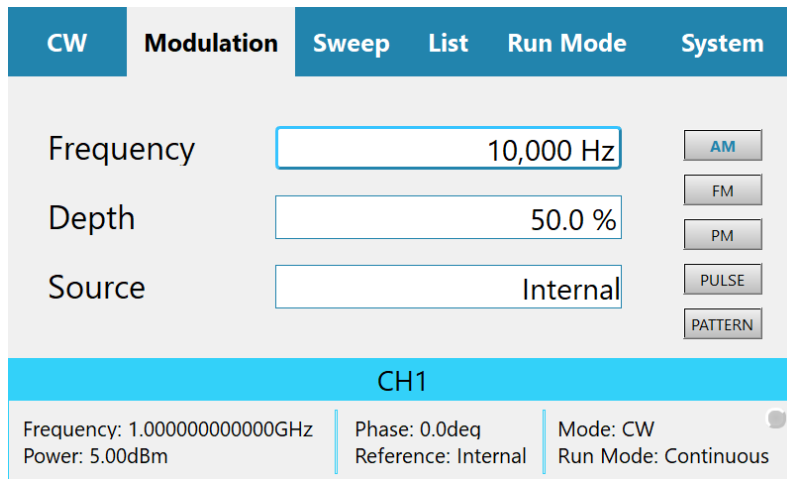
CW Modulation Sweep List Run Mode System

Frequency 10,000 Hz
Depth 50.0 %
Source Internal

AM
FM
PM
PULSE
PATTERN

CH1

Frequency: 1.000000000000GHz
Power: 5.00dBm

Phase: 0.0deq
Reference: Internal

Mode: CW
Run Mode: Continuous